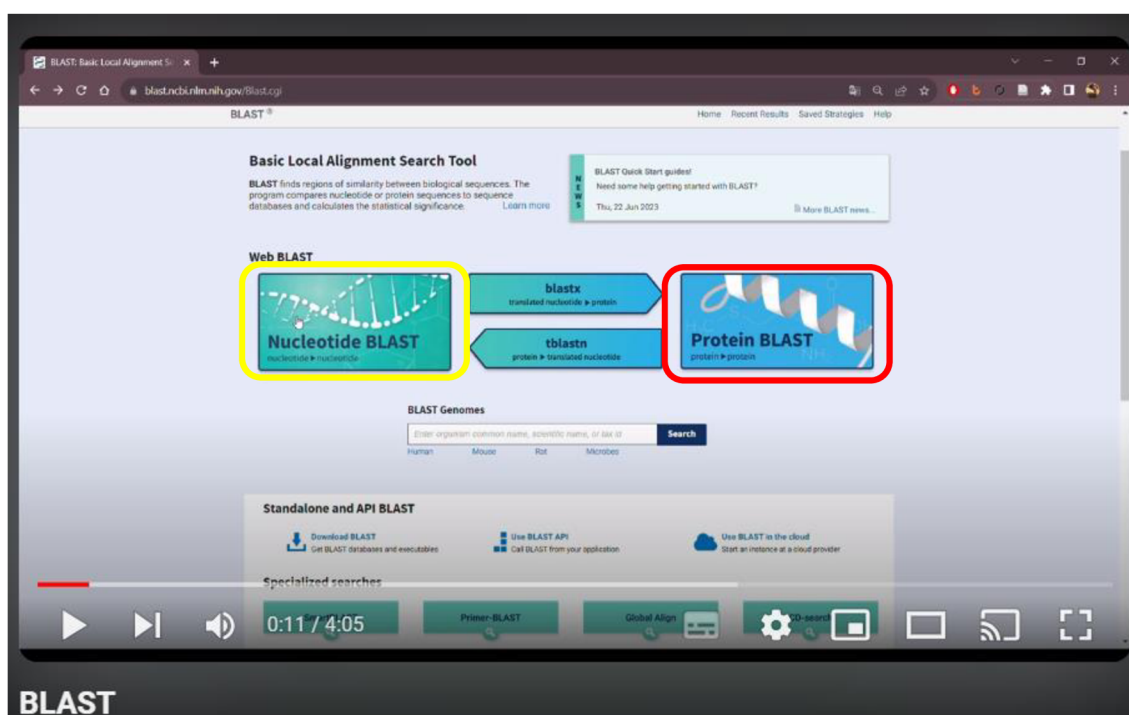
BLAST: Basic Local Alignment Se ×

blast.ncbi.nlm.nih.gov/Blast.cgi

BLAST®

Home Recent Results Saved Strategies Help

Basic Local Alignment Search Tool

BLAST finds regions of similarity between biological sequences. The program compares nucleotide or protein sequences to sequence databases and calculates the statistical significance. Learn more

NEWS

BLAST Quick Start guides!

Need some help getting started with BLAST?

Thu, 22 Jun 2023

More BLAST news...

Web BLAST

Nucleotide BLAST
nucleotide ▸ nucleotide

blastx
translated nucleotide ▸ protein

tblastn
protein ▸ translated nucleotide

Protein BLAST
protein ▸ protein

BLAST Genomes

Enter organism common name, scientific name, or tax id

Search

Human Mouse Rat Microbes

Standalone and API BLAST

Download BLAST
Get BLAST databases and executables

Use BLAST API
Call BLAST from your application

Use BLAST in the cloud
Start an instance at a cloud provider

Specialized searches

Primer-BLAST

Global Align

0:11 / 4:05

BLAST